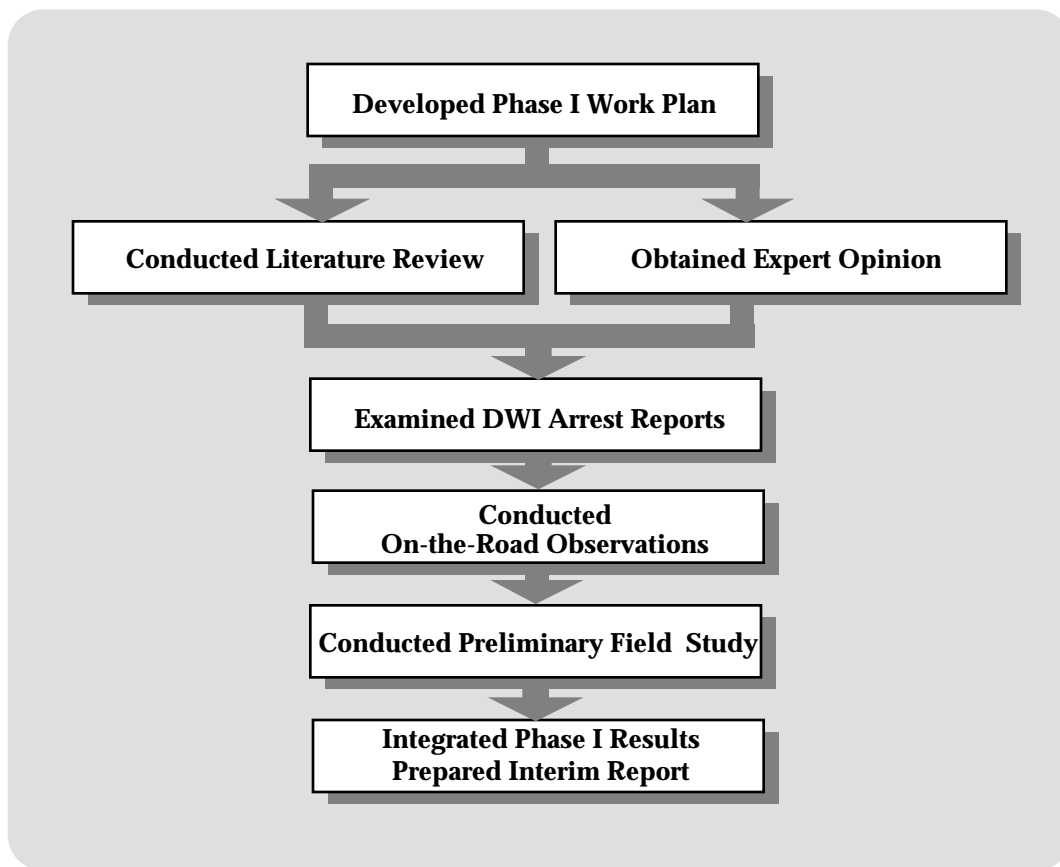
Developed Phase I Work Plan

Conducted Literature Review

Obtained Expert Opinion

Examined DWI Arrest Reports

Conducted
On-the-Road Observations

Conducted Preliminary Field Study

Integrated Phase I Results
Prepared Interim Report